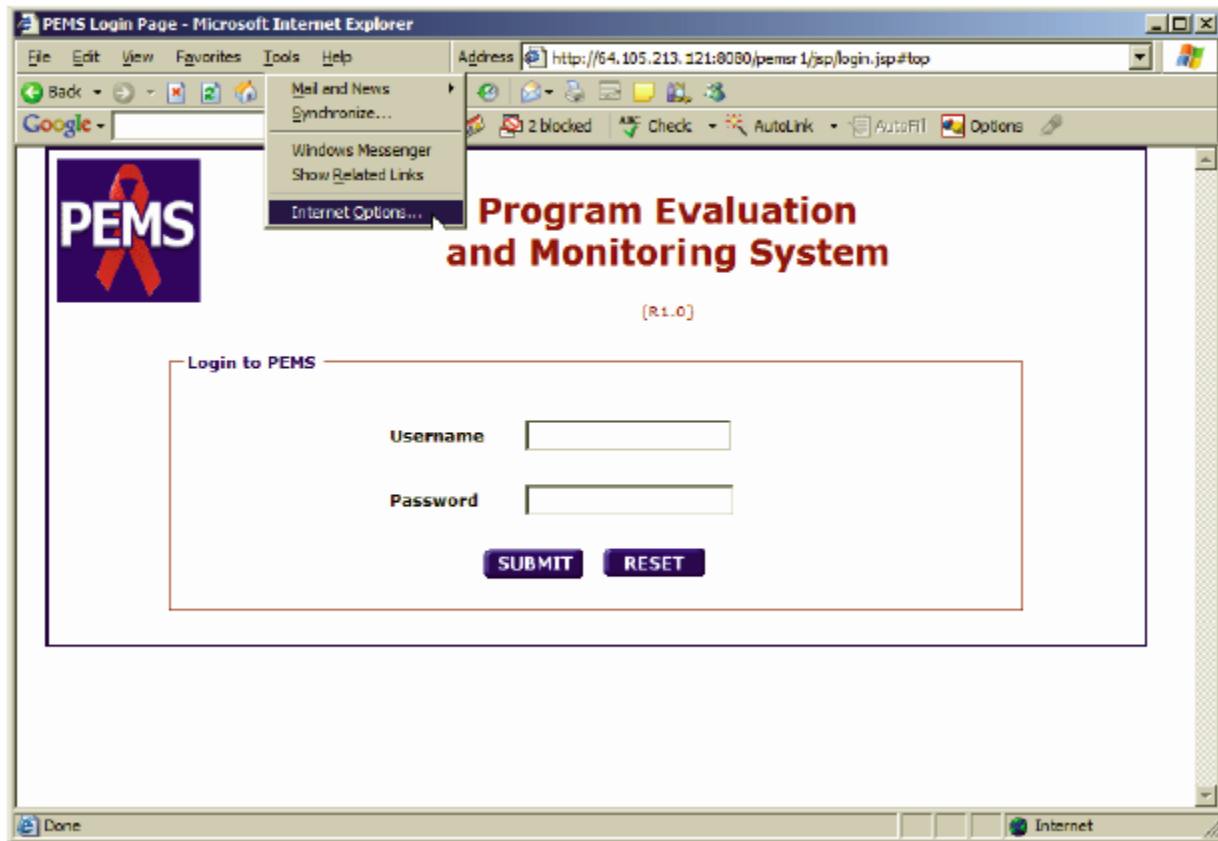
PEMS Login Page - Microsoft Internet Explorer

File Edit View Favorites Tools Help

Address http://64.105.213.121:8080/pemsr1/jsp/login.jsp#top

Back

Google

Mail and News
Synchronize...
Windows Messenger
Show Related Links
Internet Options...

2 blocked Check AutoLink AutoFill Options

PEMS

Program Evaluation and Monitoring System

[R1.0]

Login to PEMS

Username

Password

SUBMIT RESET

Done

Internet